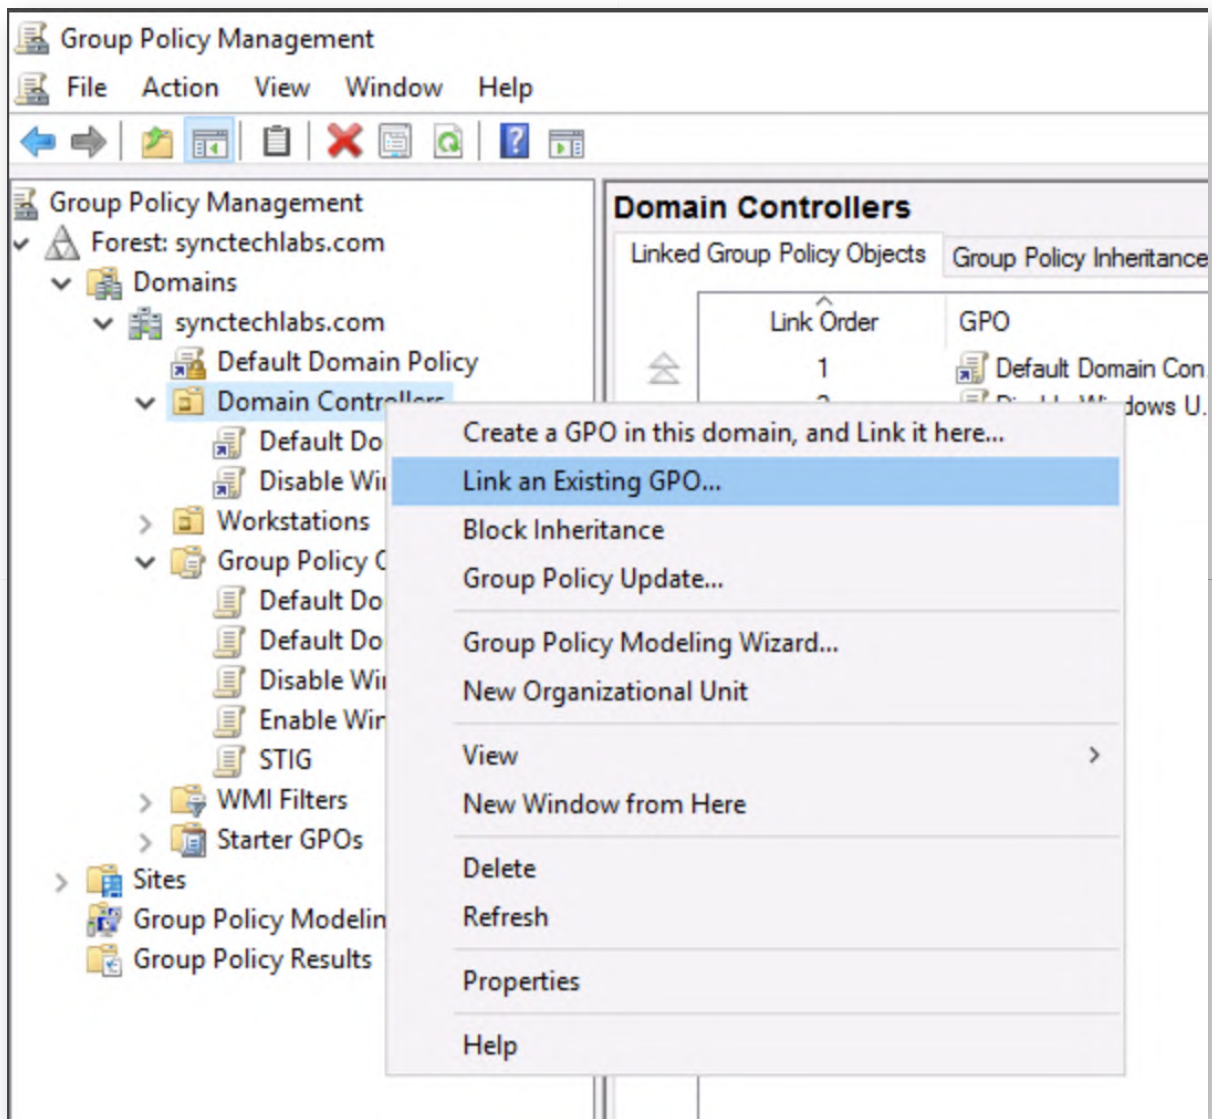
Group Policy Management

File Action View Window Help

Group Policy Management
Forest: synctechlabs.com
Domains
synctechlabs.com
Default Domain Policy
Domain Contr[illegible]
Default Do
Disable Wi
Workstations
Group Policy C
Default Do
Default Do
Disable Wi
Enable Wir
STIG
WMI Filters
Starter GPOs
Sites
Group Policy Modelin
Group Policy Results

Domain Controllers
Linked Group Policy Objects | Group Policy Inheritance

| Link Order | GPO |
|---|---|
| 1 | Default Domain Con |
| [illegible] | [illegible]dows U. |

Create a GPO in this domain, and Link it here...
Link an Existing GPO...
Block Inheritance
Group Policy Update...
Group Policy Modeling Wizard...
New Organizational Unit
View
New Window from Here
Delete
Refresh
Properties
Help